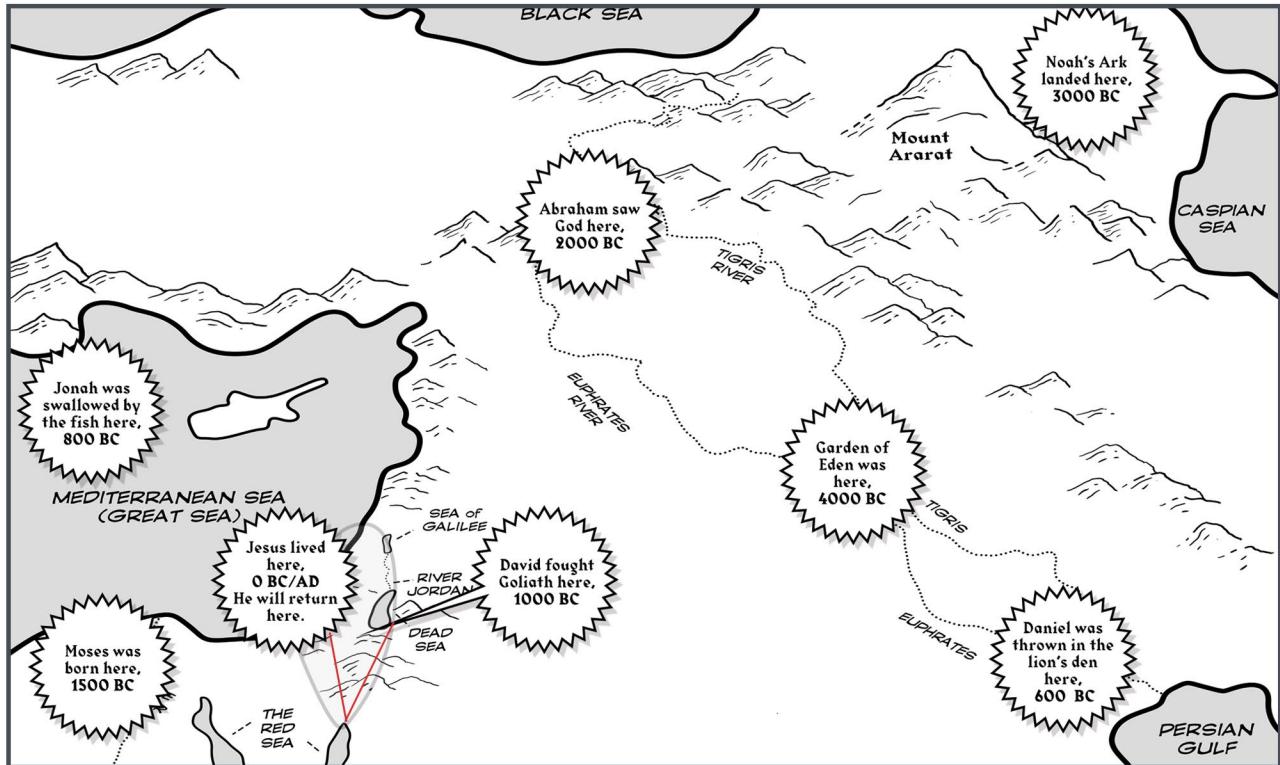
BLACK SEA

Noah's Ark landed here, 3000 BC

Mount Ararat

CASPIAN SEA

Abraham saw God here, 2000 BC

TIGRIS RIVER

EUPHRATES RIVER

Jonah was swallowed by the fish here, 800 BC

MEDITERRANEAN SEA (GREAT SEA)

Garden of Eden was here, 4000 BC

TIGRIS

SEA of GALILEE

Jesus lived here, 0 BC/AD He will return here.

RIVER JORDAN

David fought Goliath here, 1000 BC

DEAD SEA

EUPHRATES

Moses was born here, 1500 BC

Daniel was thrown in the lion's den here, 600 BC

THE RED SEA

PERSIAN GULF